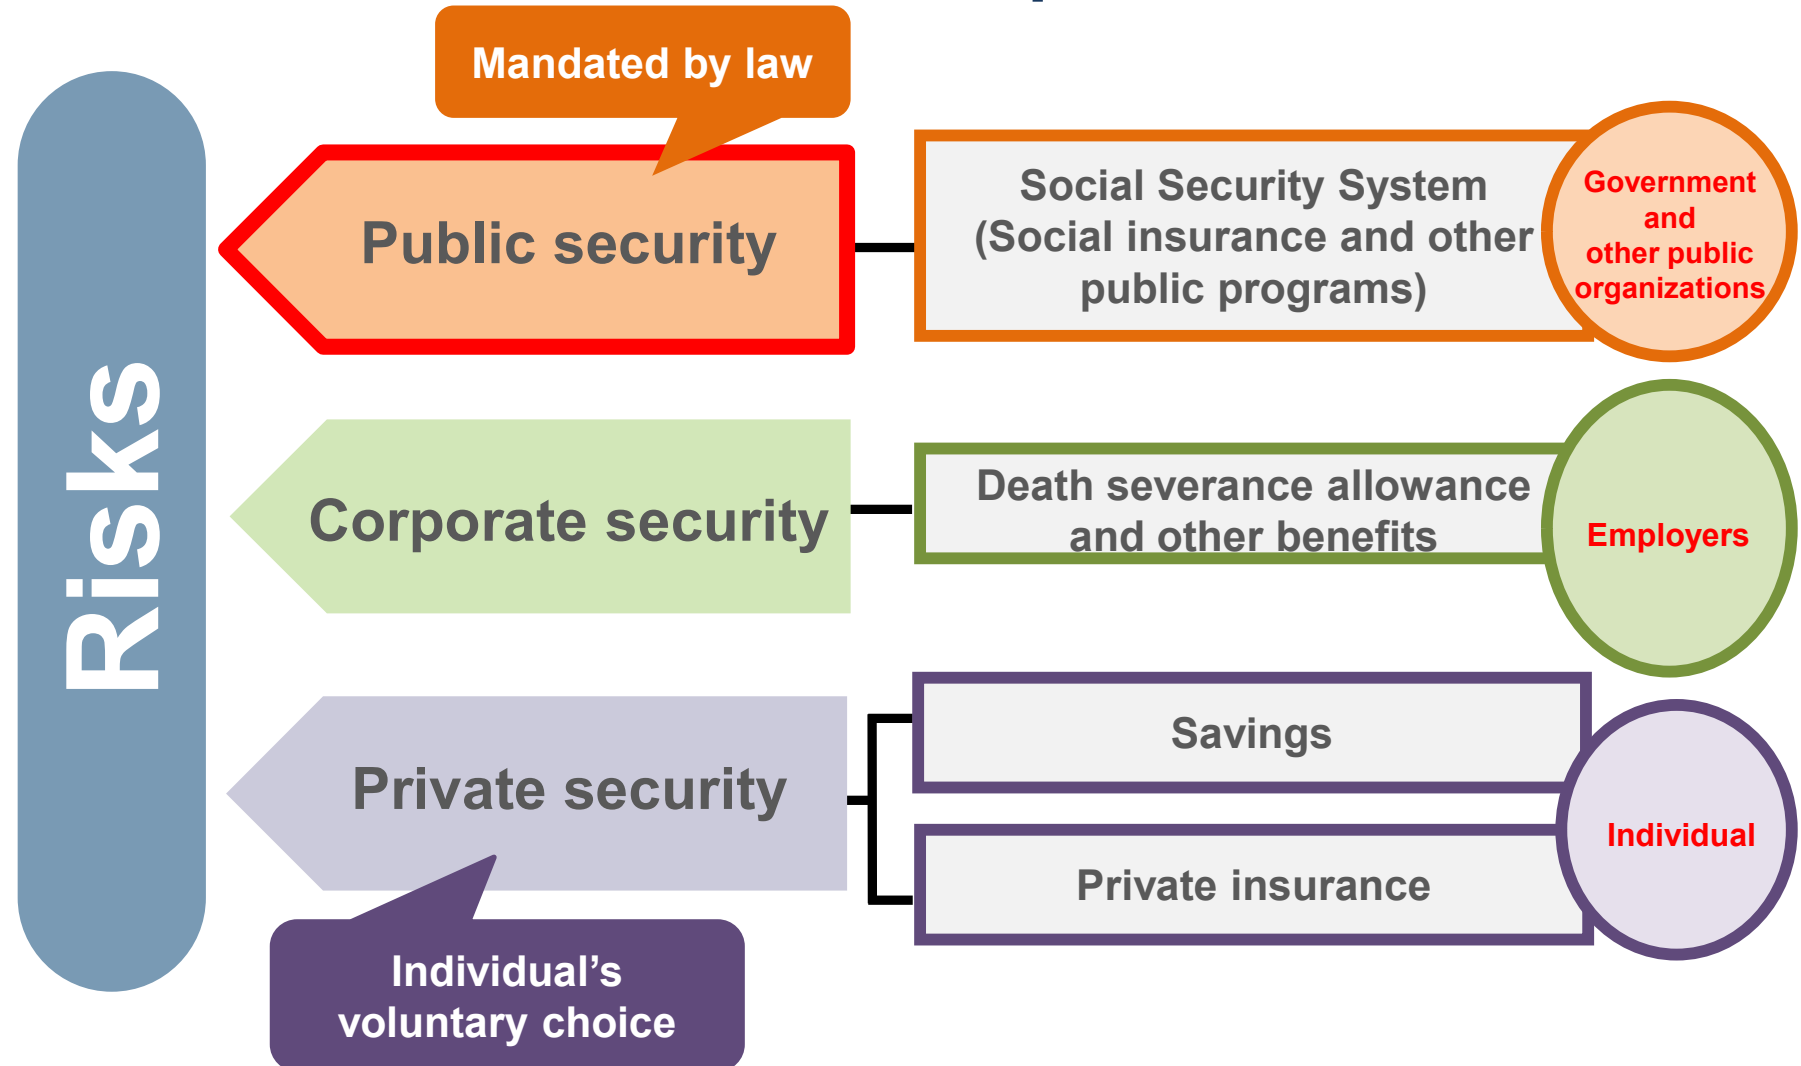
Risks

Mandated by law

Public security

Social Security System (Social insurance and other public programs)

Government and other public organizations

Corporate security

Death severance allowance and other benefits

Employers

Private security

Savings

Private insurance

Individual

Individual’s voluntary choice